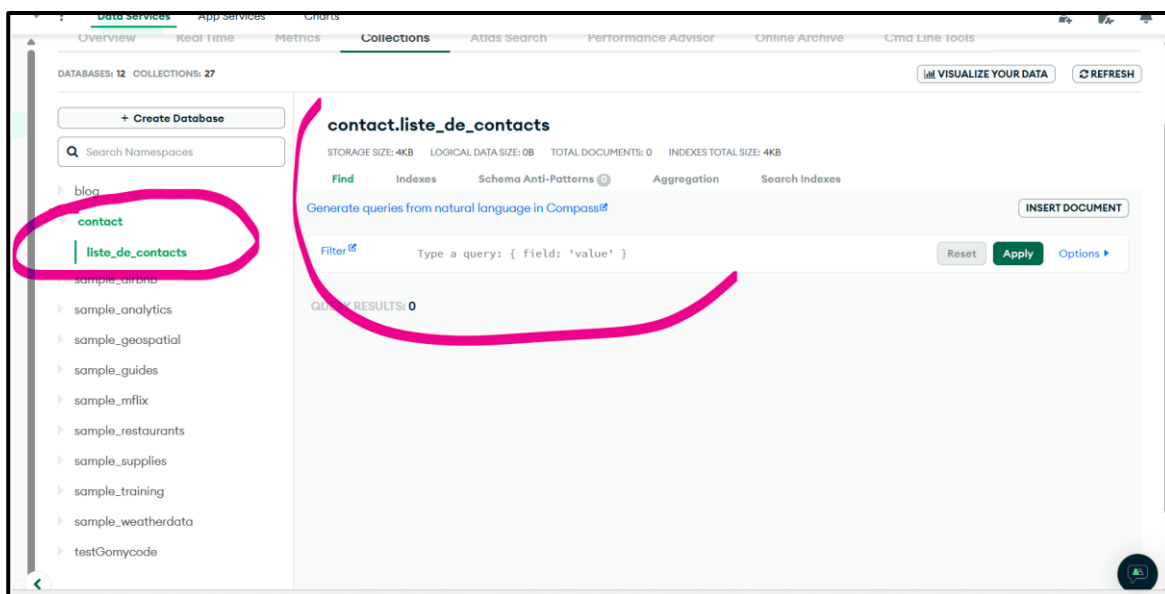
Data Services App Services Charts

Overview Real Time Metrics Collections Atlas Search Performance Advisor Online Archive Cmd Line Tools

DATABASES: 12 COLLECTIONS: 27

VISUALIZE YOUR DATA REFRESH

+ Create Database

Search Namespaces

blog
contact
liste_de_contacts
sample_airbnb
sample_analytics
sample_geospatial
sample_guides
sample_mflix
sample_restaurants
sample_supplies
sample_training
sample_weatherdata
testGomycode

contact.liste_de_contacts

STORAGE SIZE: 4KB LOGICAL DATA SIZE: 0B TOTAL DOCUMENTS: 0 INDEXES TOTAL SIZE: 4KB

Find Indexes Schema Anti-Patterns 0 Aggregation Search Indexes

Generate queries from natural language in Compass

INSERT DOCUMENT

Filter Type a query: { field: 'value' } Reset Apply Options

QU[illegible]K RESULTS: 0